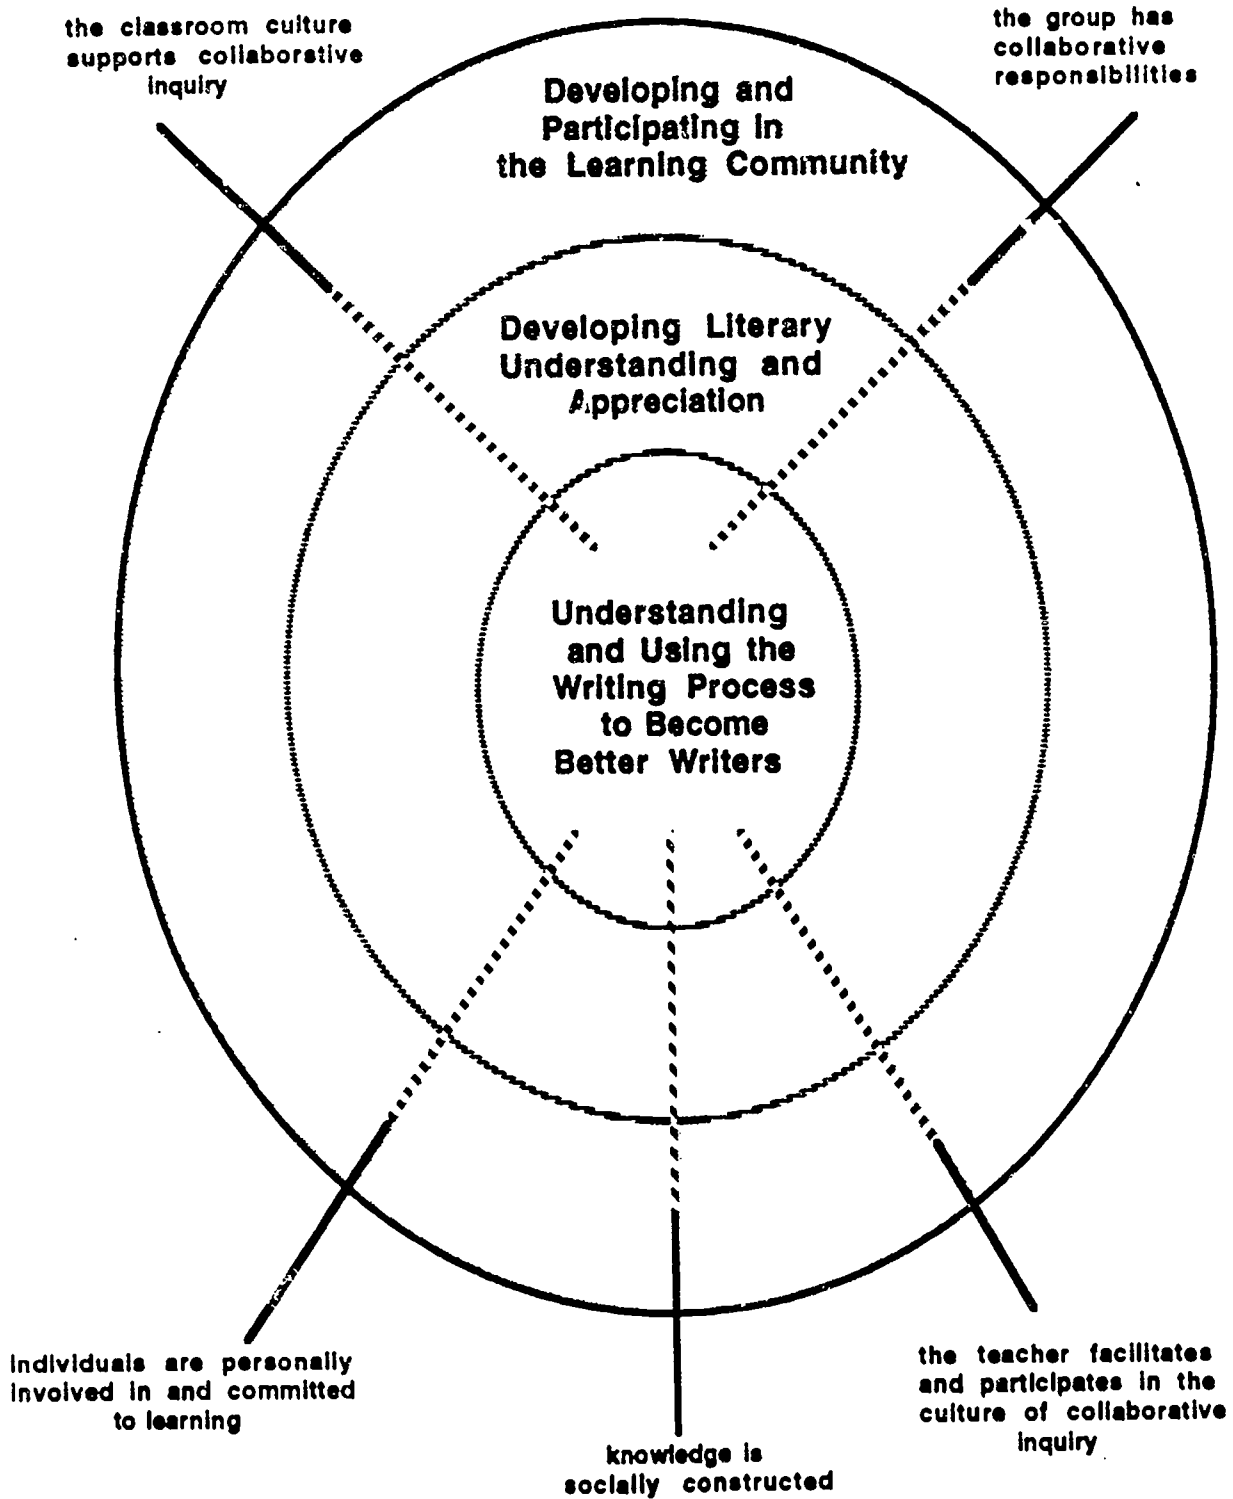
the classroom culture supports collaborative inquiry

the group has collaborative responsibilities

Developing and Participating in the Learning Community

Developing Literary Understanding and Appreciation

Understanding and Using the Writing Process to Become Better Writers

individuals are personally involved in and committed to learning

knowledge is socially constructed

the teacher facilitates and participates in the culture of collaborative inquiry